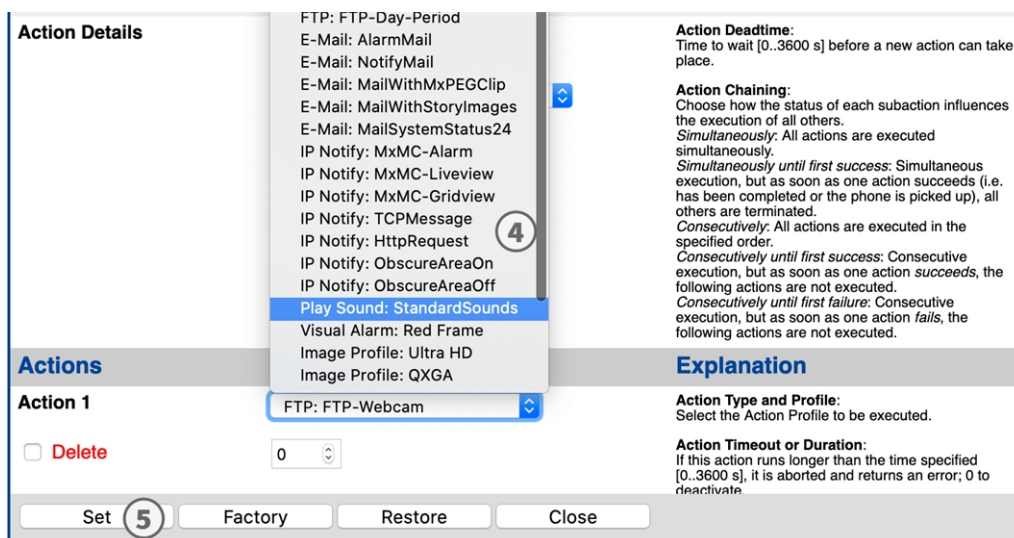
Action Details

FTP: FTP-Day-Period
E-Mail: AlarmMail
E-Mail: NotifyMail
E-Mail: MailWithMxPEGClip
E-Mail: MailWithStoryImages
E-Mail: MailSystemStatus24
IP Notify: MxMC-Alarm
IP Notify: MxMC-Liveview
IP Notify: MxMC-Gridview
IP Notify: TCPMessage
IP Notify: HttpRequest
IP Notify: ObscureAreaOn
IP Notify: ObscureAreaOff
Play Sound: StandardSounds
Visual Alarm: Red Frame
Image Profile: Ultra HD
Image Profile: QXGA

4

**Action Deadtime**:
Time to wait [0..3600 s] before a new action can take place.

**Action Chaining**:
Choose how the status of each subaction influences the execution of all others.
*Simultaneously*: All actions are executed simultaneously.
*Simultaneously until first success*: Simultaneous execution, but as soon as one action succeeds (i.e. has been completed or the phone is picked up), all others are terminated.
*Consecutively*: All actions are executed in the specified order.
*Consecutively until first success*: Consecutive execution, but as soon as one action *succeeds*, the following actions are not executed.
*Consecutively until first failure*: Consecutive execution, but as soon as one action *fails*, the following actions are not executed.

Actions

Explanation

Action 1

FTP: FTP-Webcam

**Action Type and Profile**:
Select the Action Profile to be executed.

Delete

0

**Action Timeout or Duration**:
If this action runs longer than the time specified [0..3600 s], it is aborted and returns an error; 0 to deactivate.

Set 5 Factory Restore Close